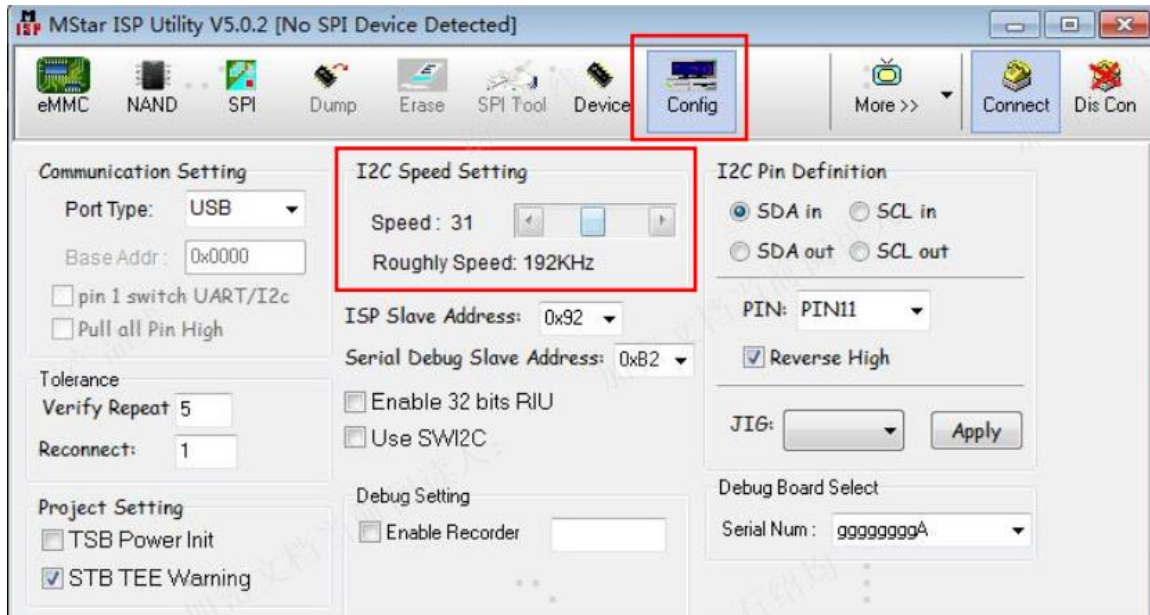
MStar ISP Utility V5.0.2 [No SPI Device Detected]

eMMC NAND SPI Dump Erase SPI Tool Device Config More >> Connect Dis Con

Communication Setting
Port Type: USB
Base Addr: 0x0000
pin 1 switch UART/I2c
Pull all Pin High

Tolerance
Verify Repeat 5
Reconnect: 1

Project Setting
TSB Power Init
STB TEE Warning

I2C Speed Setting
Speed: 31
Roughly Speed: 192KHz

ISP Slave Address: 0x92
Serial Debug Slave Address: 0xB2
Enable 32 bits RIU
Use SWI2C

Debug Setting
Enable Recorder

I2C Pin Definition
SDA in SCL in
SDA out SCL out
PIN: PIN11
Reverse High
JIG: Apply

Debug Board Select
Serial Num: ggggggggA